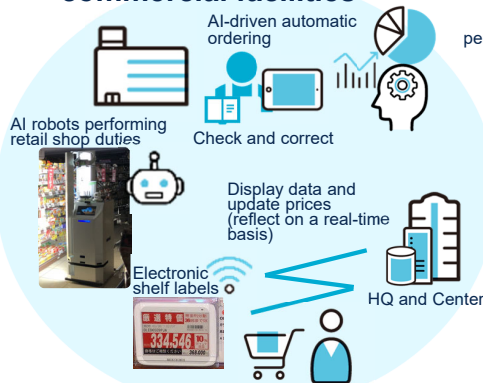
commercial facilities

AI-driven automatic ordering

pe

Check and correct

AI robots performing retail shop duties

Display data and update prices (reflect on a real-time basis)

Electronic shelf labels

HQ and Center

334,546

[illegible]